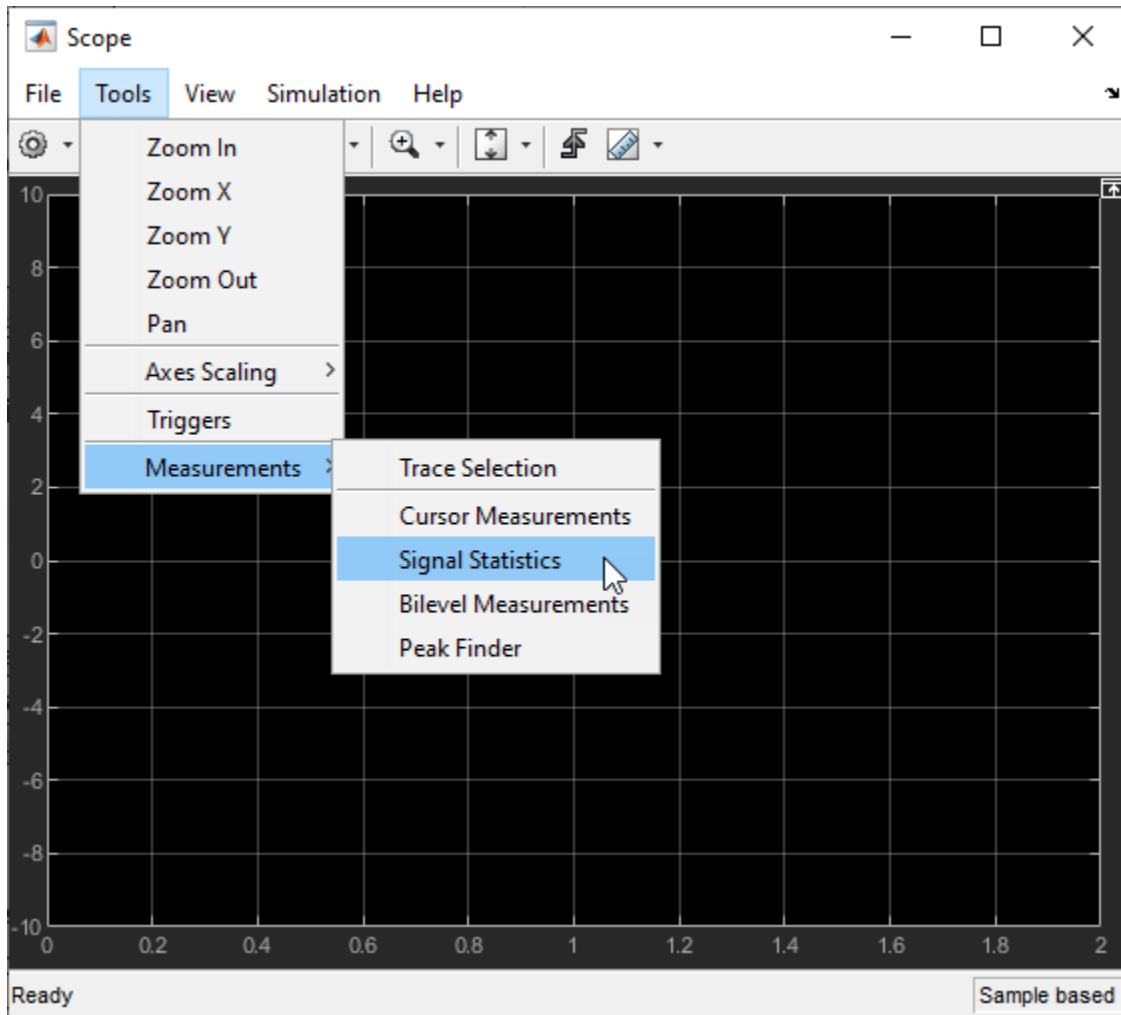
Scope

File Tools View Simulation Help

Zoom In
Zoom X
Zoom Y
Zoom Out
Pan
Axes Scaling >
Triggers
Measurements >

Trace Selection
Cursor Measurements
Signal Statistics
Bilevel Measurements
Peak Finder

10
8
6
4
2
0
-2
-4
-6
-8
-10

0 0.2 0.4 0.6 0.8 1 1.2 1.4 1.6 1.8 2

Ready

Sample based